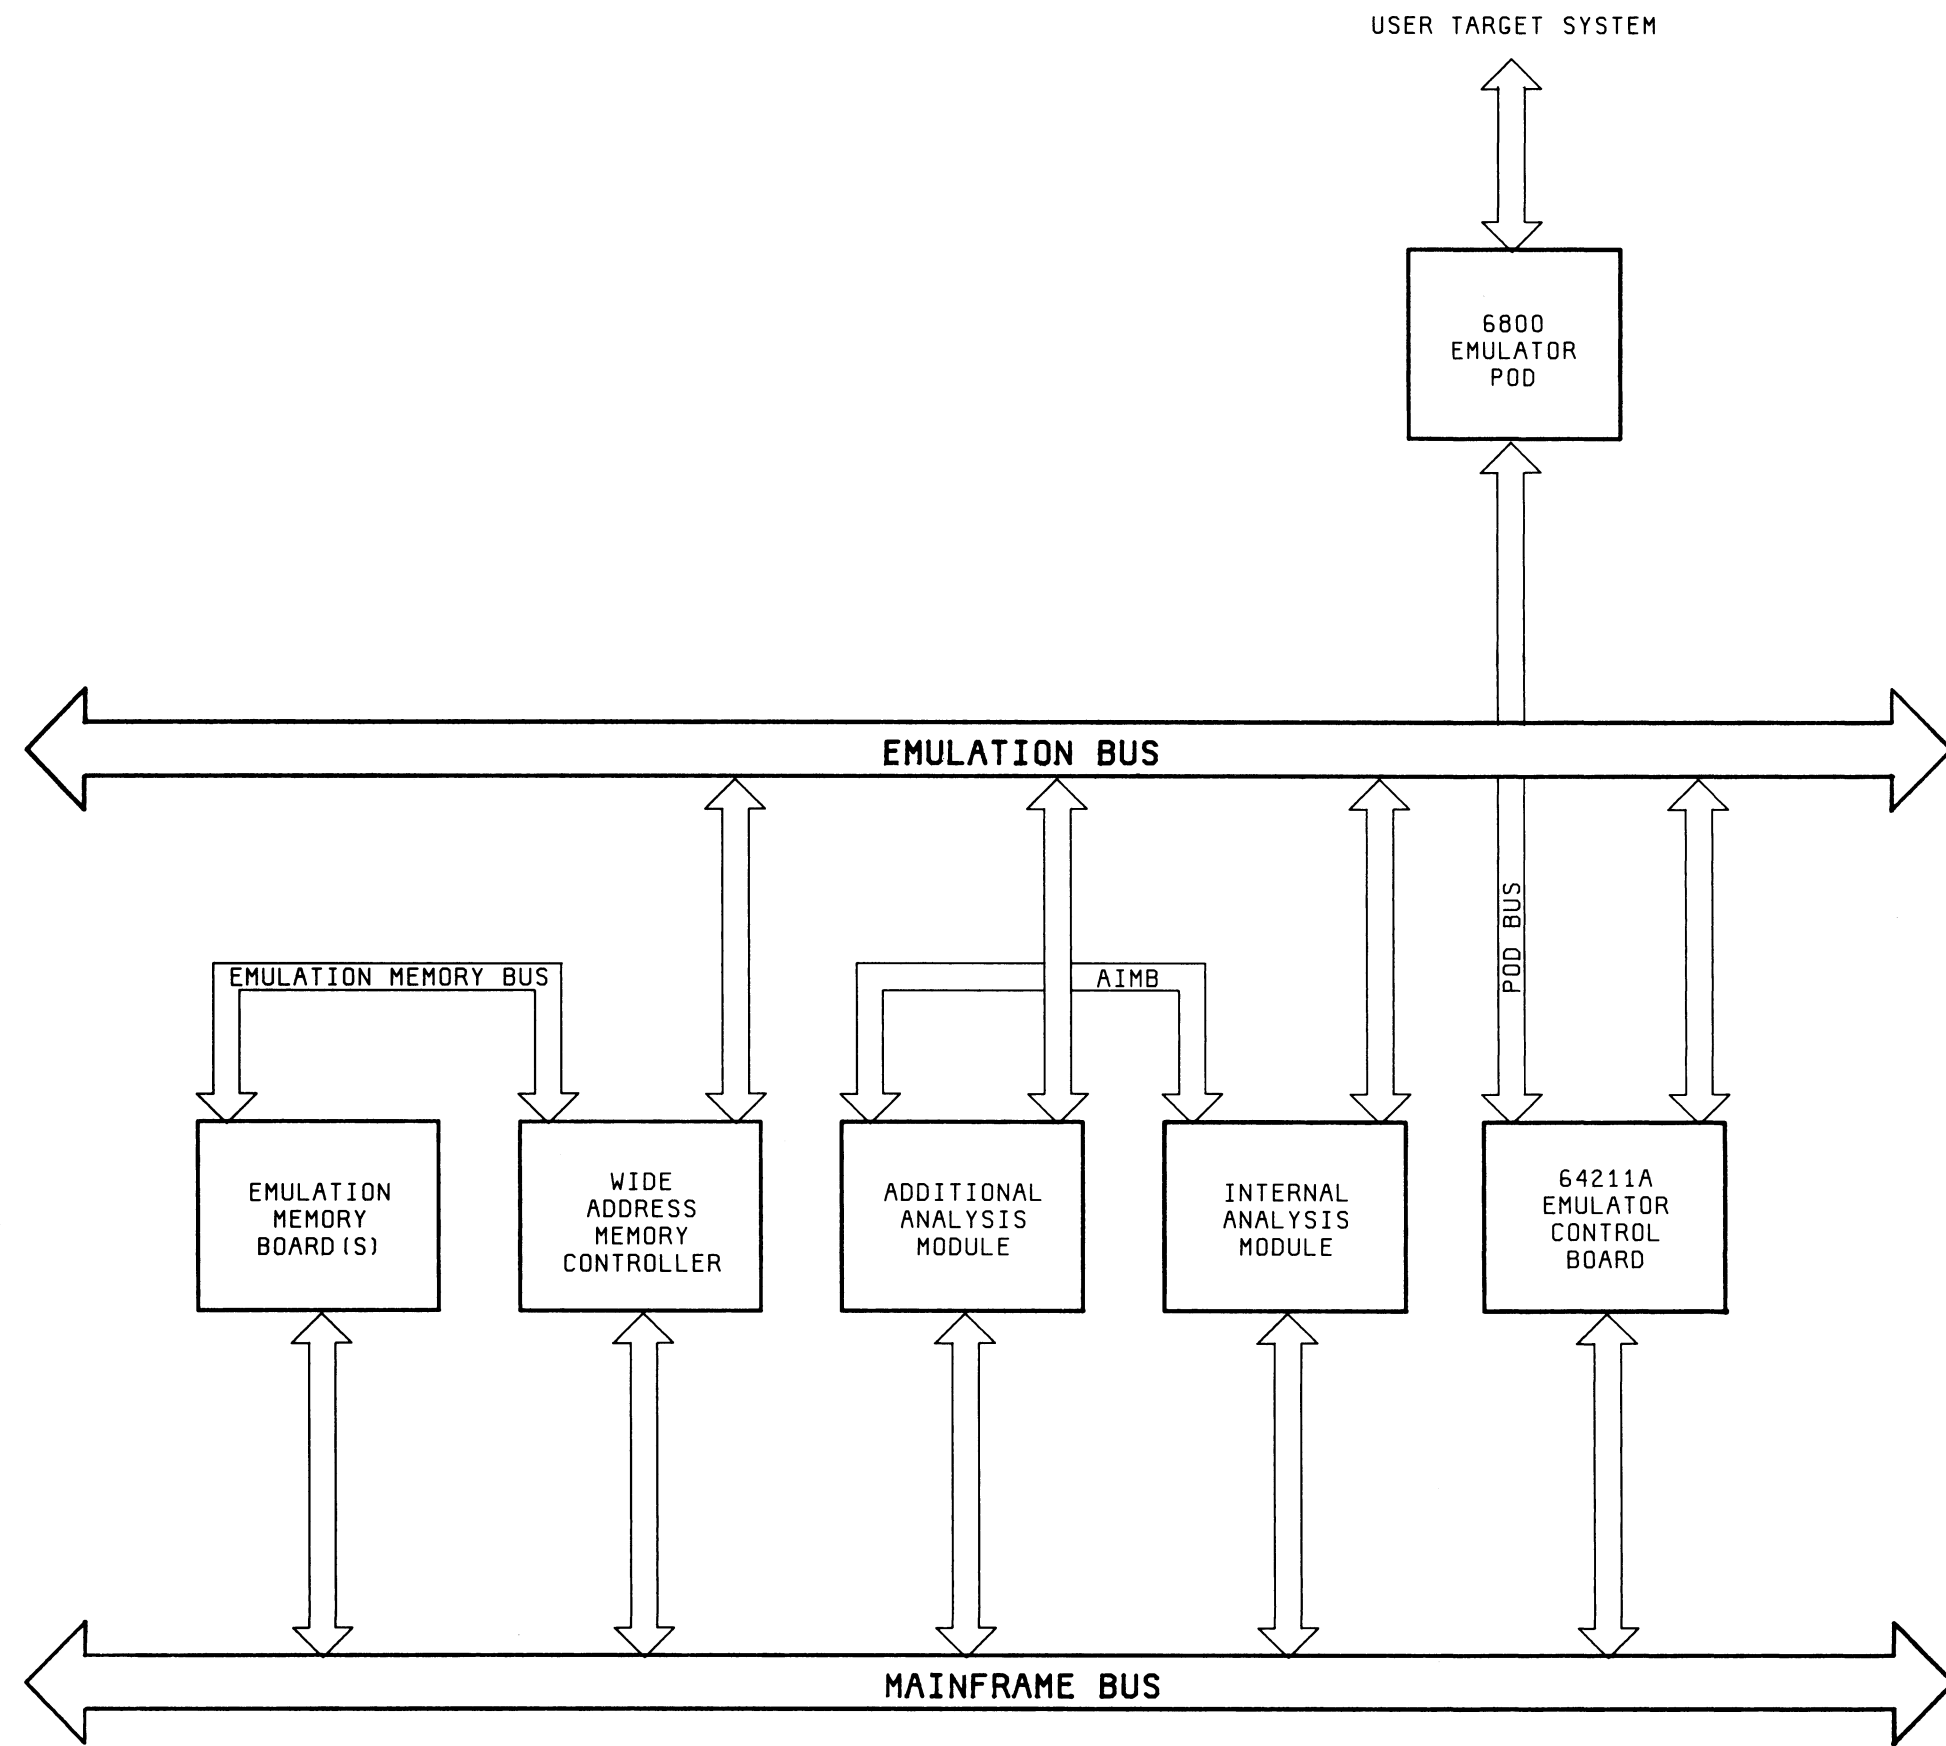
USER TARGET SYSTEM

6800
EMULATOR
POD

EMULATION BUS

EMULATION MEMORY BUS

AIMB

POD BUS

EMULATION
MEMORY
BOARD(S)

WIDE
ADDRESS
MEMORY
CONTROLLER

ADDITIONAL
ANALYSIS
MODULE

INTERNAL
ANALYSIS
MODULE

64211A
EMULATOR
CONTROL
BOARD

MAINFRAME BUS